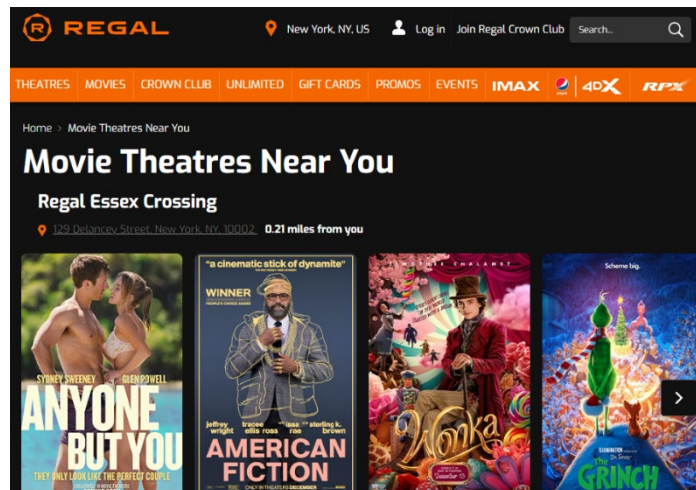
REGAL

New York, NY, US

Log in

Join Regal Crown Club

Search...

THEATRES MOVIES CROWN CLUB UNLIMITED GIFT CARDS PROMOS EVENTS IMAX 4DX RPX

Home > Movie Theatres Near You

Movie Theatres Near You

Regal Essex Crossing

129 Delancey Street, New York, NY, 10002 0.21 miles from you

SYDNEY SWEENEY GLEN POWELL

ANYONE BUT YOU

THEY ONLY LOOK LIKE THE PERFECT COUPLE

"a cinematic stick of dynamite"

WINNER

jeffrey wright tracee ellis ross issa rae sterling k. brown

AMERICAN FICTION

ONLY IN THEATERS DECEMBER

TIMOTHÉE CHALAMET

Wonka

Scheme big.

ILLUMINATION Dr. Seuss'

THE GRINCH